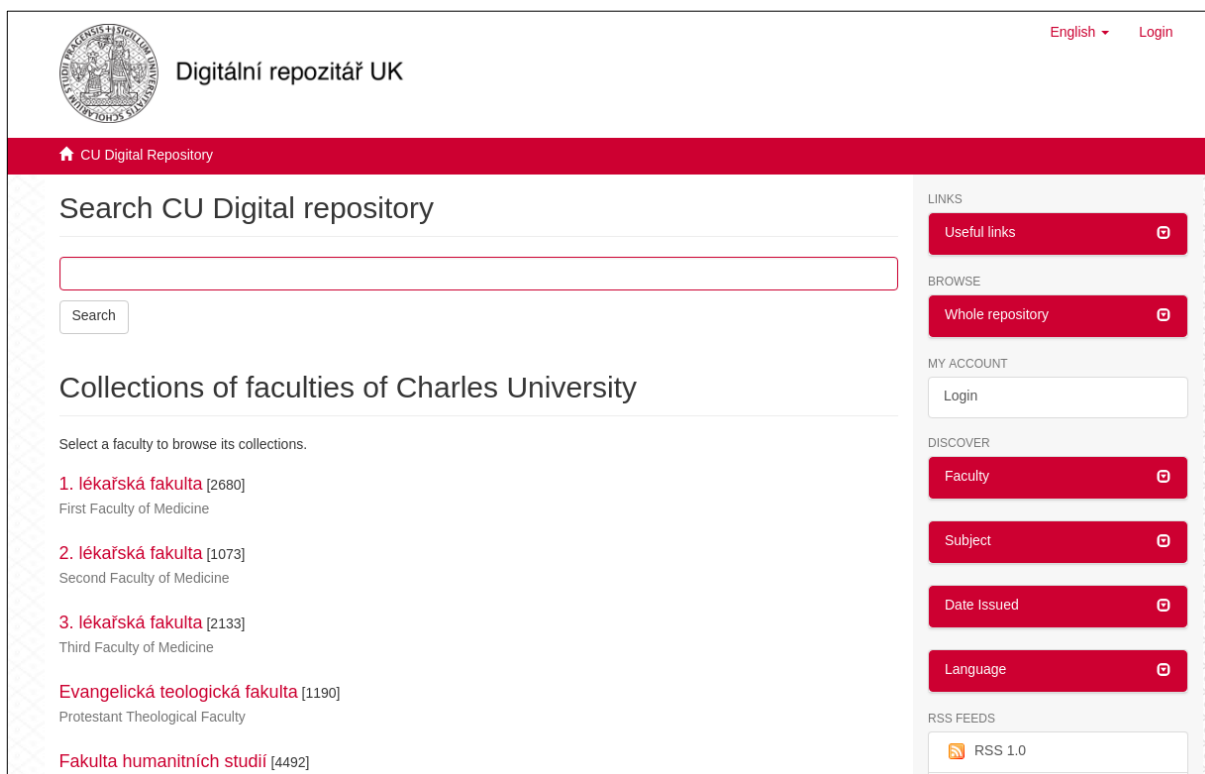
SIGILLUM UNIVERSITATIS SCHOLARIUM STUDII PRAGENSIS

Digitální repozitář UK

English Login

CU Digital Repository

Search CU Digital repository

Search

Collections of faculties of Charles University

Select a faculty to browse its collections.

1. lékařská fakulta [2680]
First Faculty of Medicine

2. lékařská fakulta [1073]
Second Faculty of Medicine

3. lékařská fakulta [2133]
Third Faculty of Medicine

Evangelická teologická fakulta [1190]
Protestant Theological Faculty

Fakulta humanitních studií [4492]

LINKS

Useful links

BROWSE

Whole repository

MY ACCOUNT

Login

DISCOVER

Faculty

Subject

Date Issued

Language

RSS FEEDS

RSS 1.0